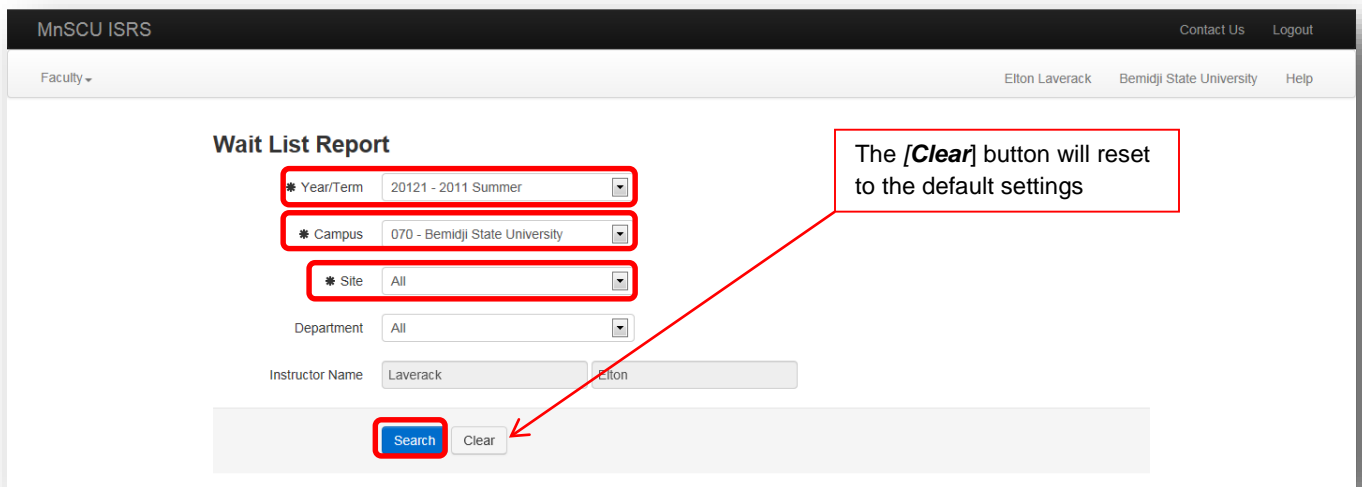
MnSCU ISRS

Contact Us Logout

Faculty

Elton Laverack Bemidji State University Help

Wait List Report

The [**Clear**] button will reset to the default settings

✱ Year/Term 20121 - 2011 Summer

✱ Campus 070 - Bemidji State University

✱ Site All

Department All

Instructor Name Laverack Elton

Search Clear